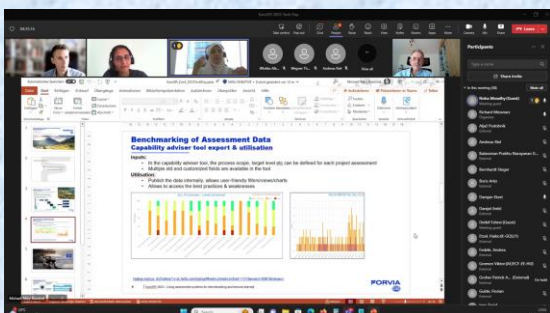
Benchmarking of Assessment Data
Capability adviser tool export & utilisation

Inputs:
In the capability adviser tool, the process scope, target level etc can be defined for each project assessment
Multiple std and customized fields are available in the tool

Utilisation:
Publish the data internally, allows user-friendly filters/views/charts
Allows to access the best practices & weaknesses

FORVIA

Participants

Share invite

In the meeting (20)

Mute all

Richard Messnarz

Andreas Riel

Bernhardt Steger

Boris Arko

Damjan Ekert

Gabriel Vallen (Guest)

Andreas Riel

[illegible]

Leave